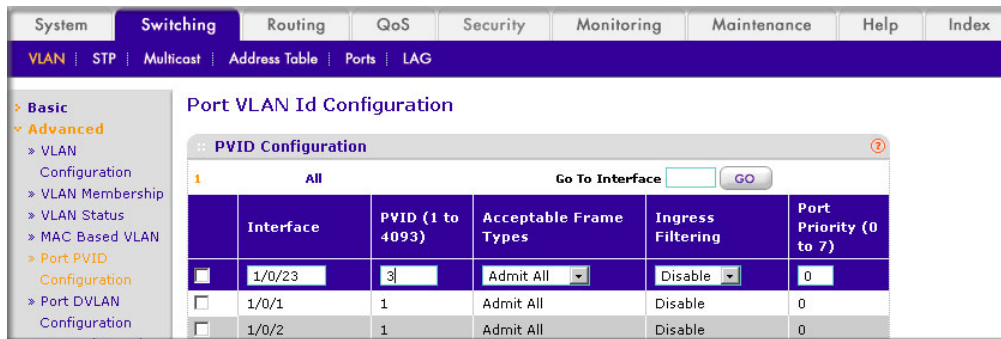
System | Switching | Routing | QoS | Security | Monitoring | Maintenance | Help | Index

VLAN | STP | Multicast | Address Table | Ports | LAG

» Basic
» Advanced
» VLAN Configuration
» VLAN Membership
» VLAN Status
» MAC Based VLAN
» Port PVID Configuration
» Port DVLAN Configuration

Port VLAN Id Configuration

PVID Configuration

1 All Go To Interface GO

| | Interface | PVID (1 to 4093) | Acceptable Frame Types | Ingress Filtering | Port Priority (0 to 7) |
|---|---|---|---|---|---|
| ☐ | 1/0/23 | 3 | Admit All | Disable | 0 |
| ☐ | 1/0/1 | 1 | Admit All | Disable | 0 |
| ☐ | 1/0/2 | 1 | Admit All | Disable | 0 |